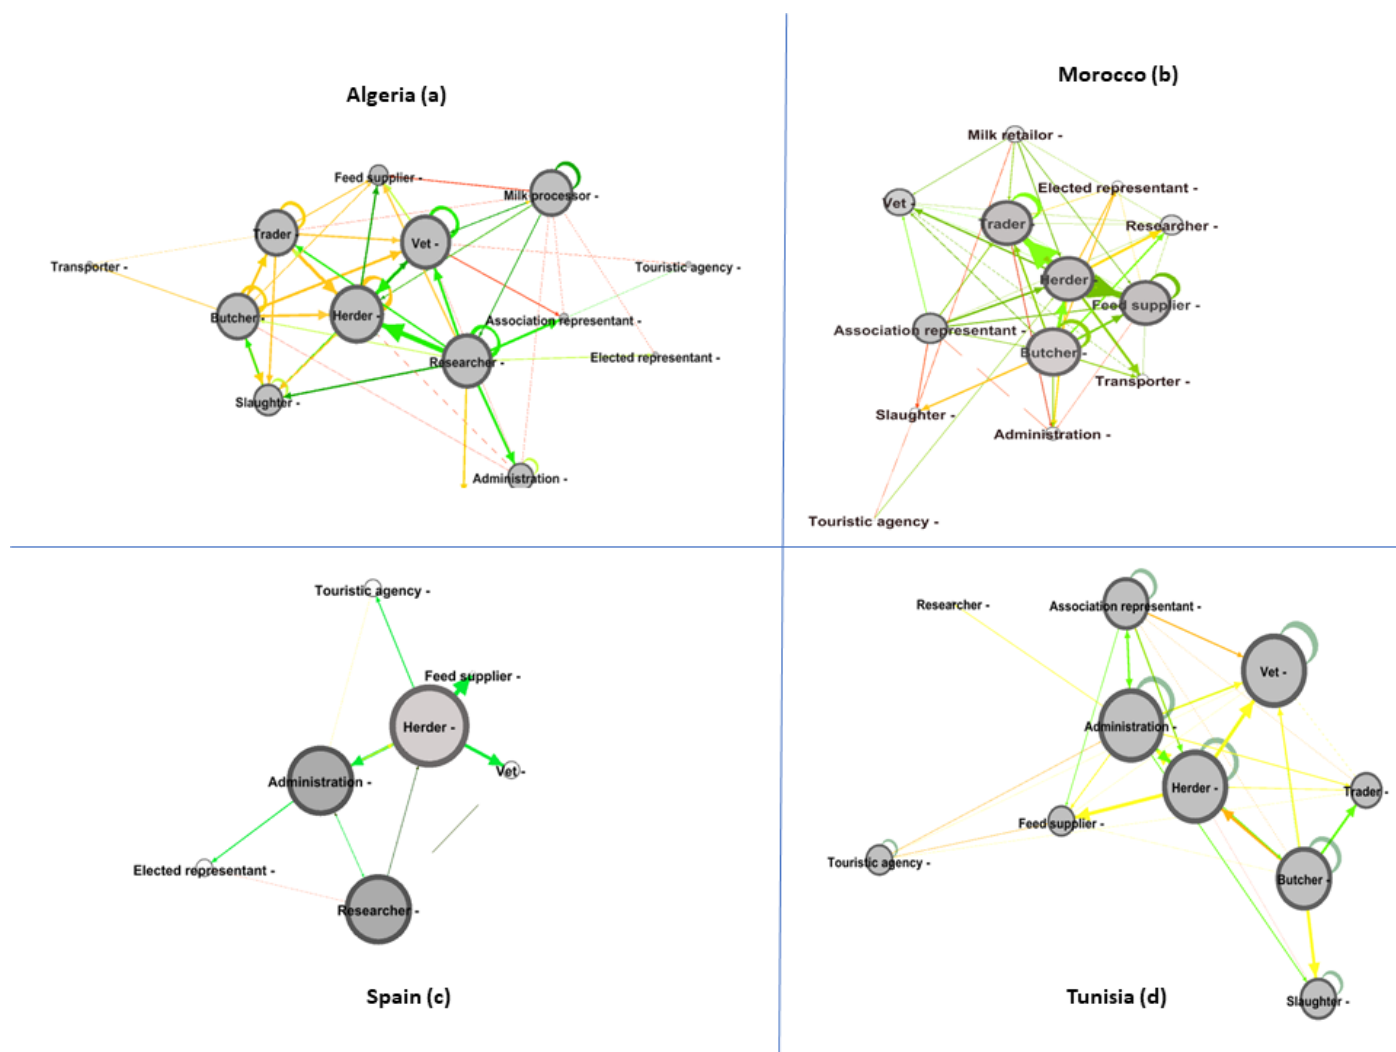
Algeria (a)

Feed supplier -
Milk processor -
Trader
Vet -
Transporter -
Touristic agency -
Butcher -
Herder -
Association representant -
Researcher -
Elected representant -
Slaughter -
Administration -

Morocco (b)

Milk retailor -
Elected representant -
Vet -
Trader -
Researcher -
Herder -
Feed supplier -
Association representant -
Butcher -
Transporter -
Slaughter -
Administration -
Touristic agency -

Touristic agency -
Feed supplier -
Herder -
Administration -
Vet -
Elected representant -
Researcher -

Spain (c)

Researcher -
Association representant -
Vet -
Administration -
Herder -
Trader -
Feed supplier -
Touristic agency -
Butcher -
Slaughter -

Tunisia (d)